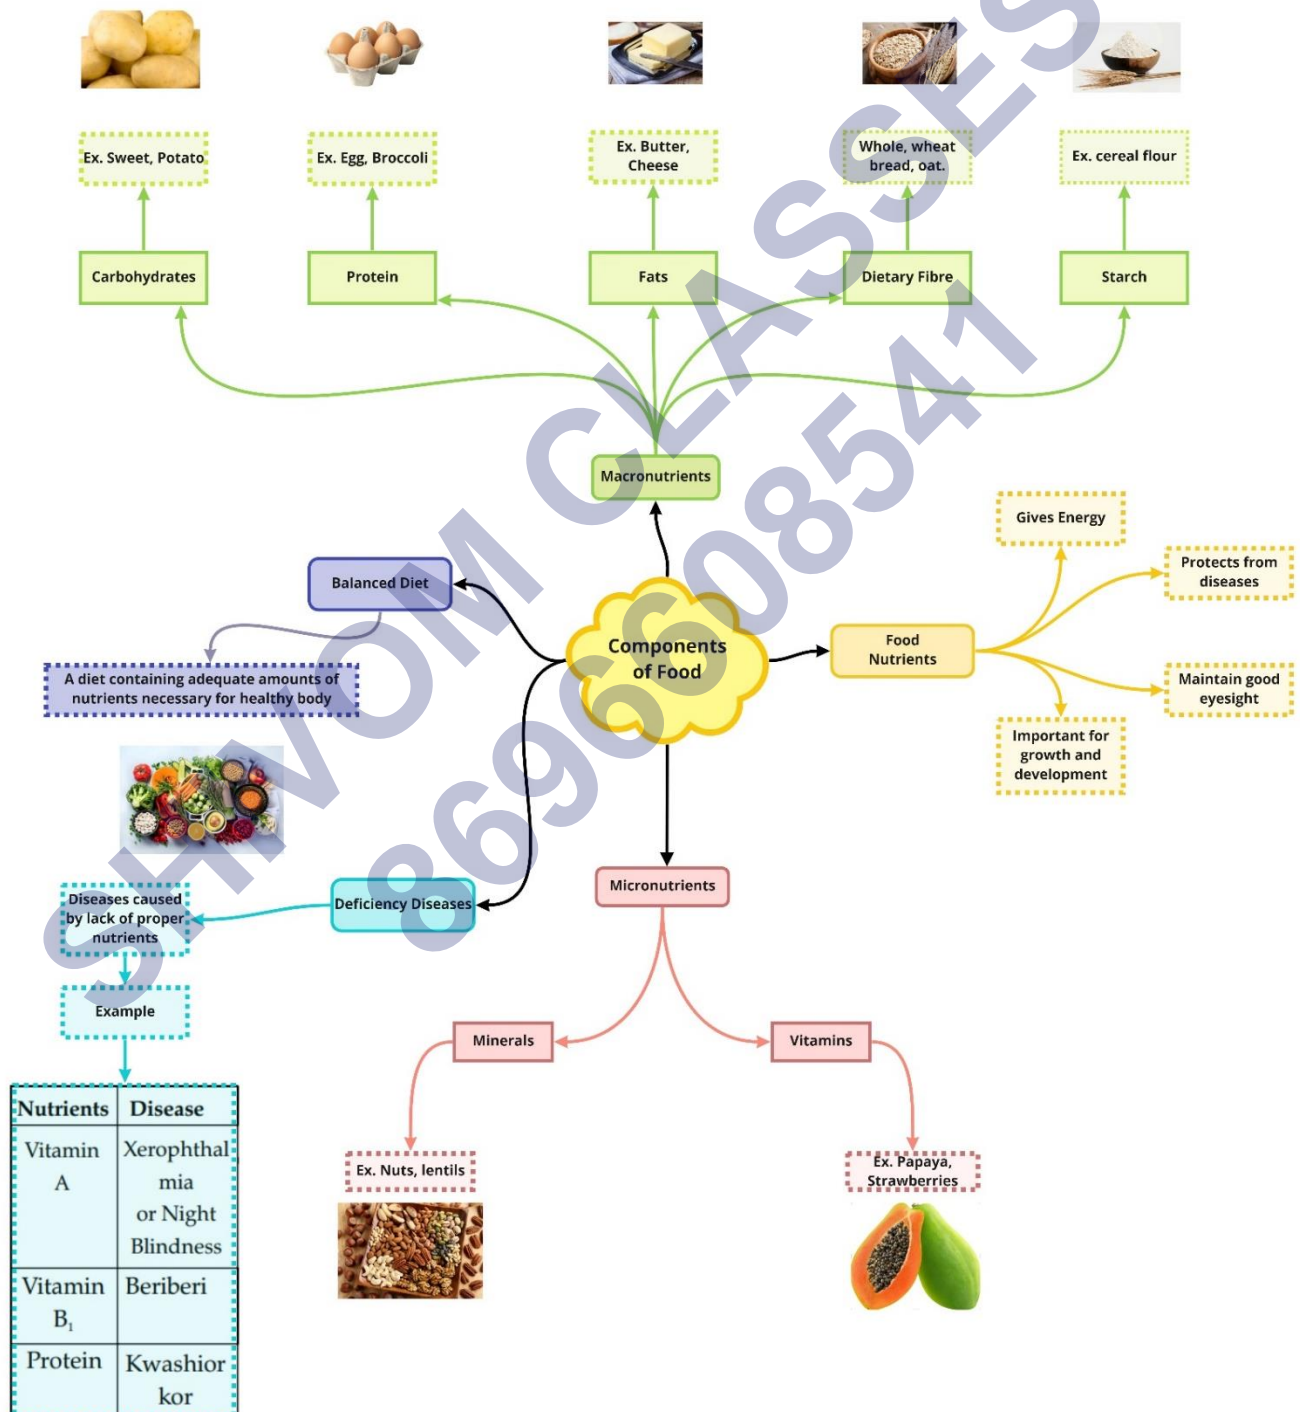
Ex. Sweet, Potato
Ex. Egg, Broccoli
Ex. Butter, Cheese
Whole, wheat bread, oat.
Ex. cereal flour

Carbohydrates
Protein
Fats
Dietary Fibre
Starch

Macronutrients

Gives Energy
Protects from diseases
Maintain good eyesight
Important for growth and development

Food Nutrients

Balanced Diet
A diet containing adequate amounts of nutrients necessary for healthy body

Components of Food

Deficiency Diseases
Diseases caused by lack of proper nutrients
Example

Micronutrients
Minerals
Vitamins
Ex. Nuts, lentils
Ex. Papaya, Strawberries

| Nutrients | Disease |
|---|---|
| Vitamin A | Xerophthalmia or Night Blindness |
| Vitamin $B_1$ | Beriberi |
| Protein | Kwashiorkor |

SHIVOM CLASSES 8696608541